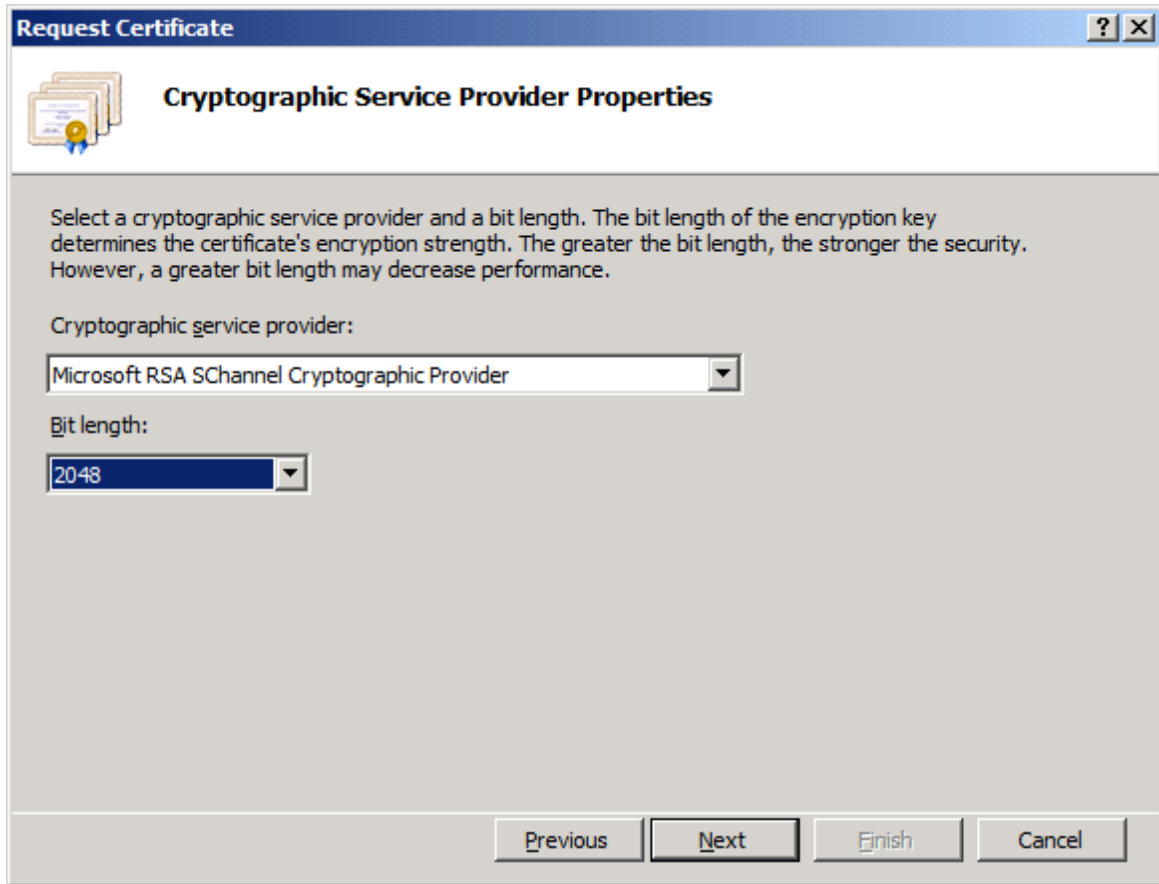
Request Certificate

?

X

Cryptographic Service Provider Properties

Select a cryptographic service provider and a bit length. The bit length of the encryption key determines the certificate's encryption strength. The greater the bit length, the stronger the security. However, a greater bit length may decrease performance.

Cryptographic service provider:

Microsoft RSA SChannel Cryptographic Provider

Bit length:

2048

Previous

Next

Finish

Cancel